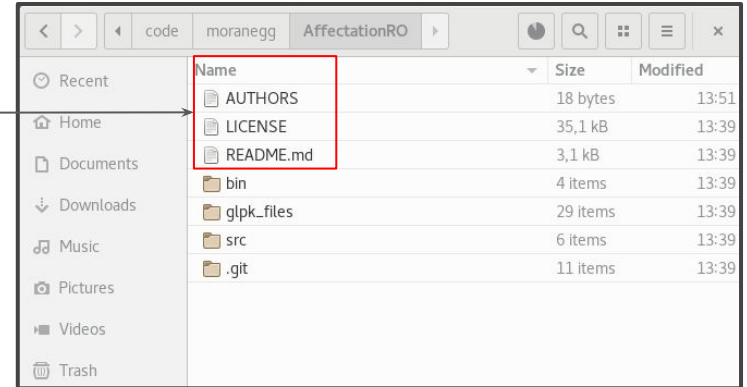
code moranegg AffectationRO

Recent
Home
Documents
Downloads
Music
Pictures
Videos
Trash

| Name | Size | Modified |
|---|---|---|
| AUTHORS | 18 bytes | 13:51 |
| LICENSE | 35,1 kB | 13:39 |
| README.md | 3,1 kB | 13:39 |
| bin | 4 items | 13:39 |
| glpk_files | 29 items | 13:39 |
| src | 6 items | 13:39 |
| .git | 11 items | 13:39 |